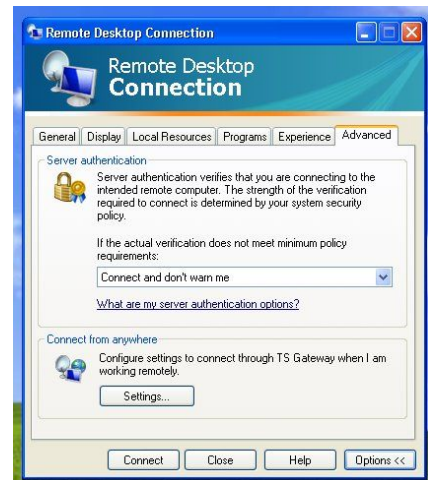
Remote Desktop Connection

Remote Desktop
Connection

General | Display | Local Resources | Programs | Experience | Advanced

Server authentication

Server authentication verifies that you are connecting to the intended remote computer. The strength of the verification required to connect is determined by your system security policy.

If the actual verification does not meet minimum policy requirements:

Connect and don't warn me

What are my server authentication options?

Connect from anywhere

Configure settings to connect through TS Gateway when I am working remotely.

Settings...

Connect | Close | Help | Options <<